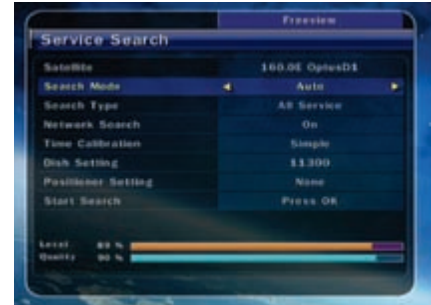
Freeview

Service Search

| | |
|---|---|
| Satellite | 160.0E OptusD1 |
| Search Mode | ◄ Auto ► |
| Search Type | All Service |
| Network Search | On |
| Time Calibration | Simple |
| Dish Setting | 11300 |
| Positioner Setting | None |
| Start Search | Press OK |

Level 89 %
Quality 90 %